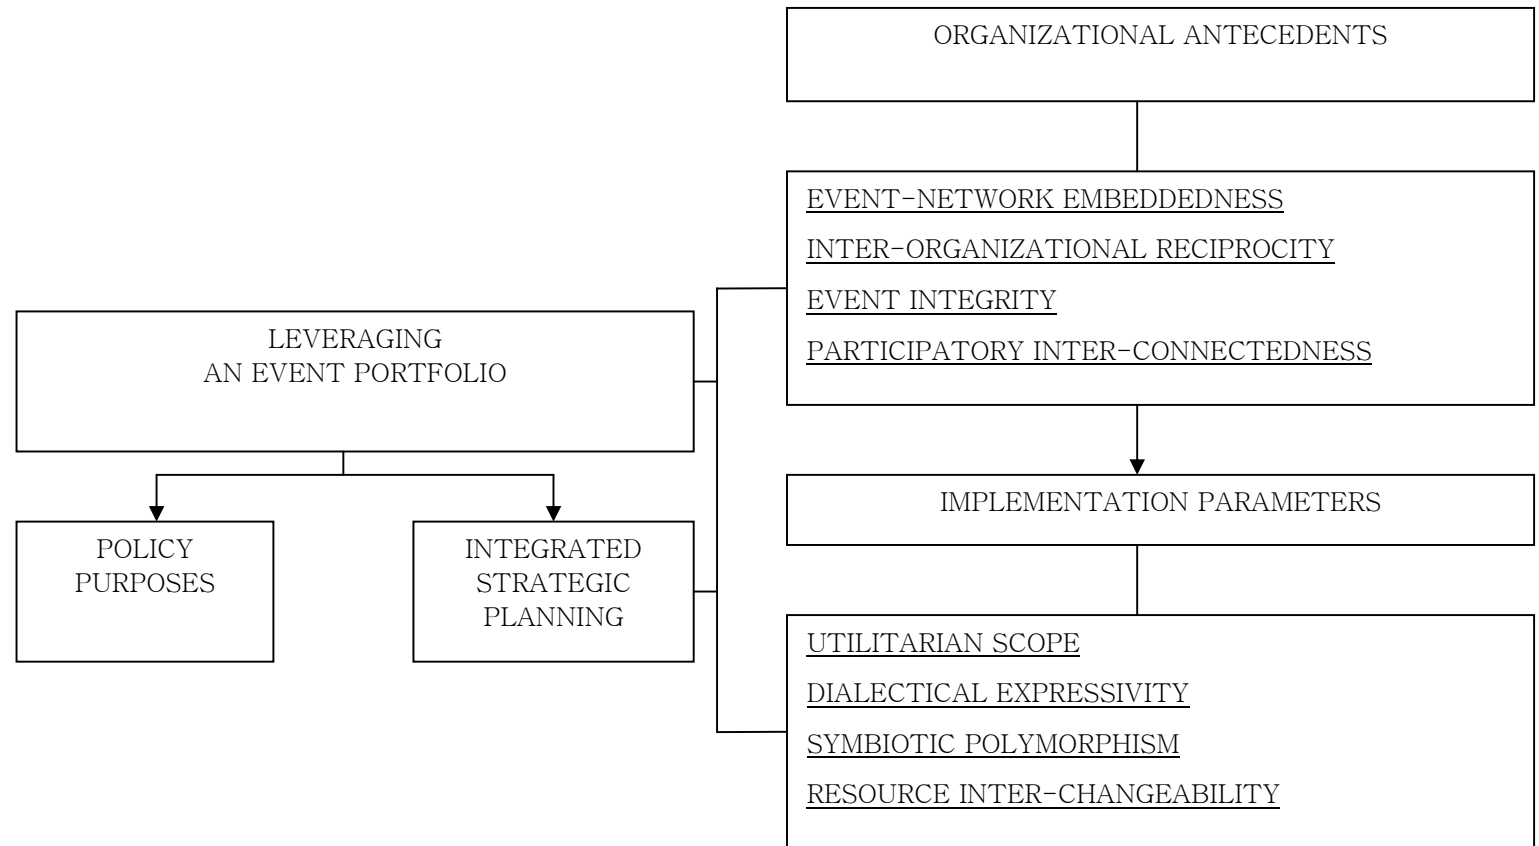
ORGANIZATIONAL ANTECEDENTS

EVENT-NETWORK EMBEDDEDNESS
INTER-ORGANIZATIONAL RECIPROCITY
EVENT INTEGRITY
PARTICIPATORY INTER-CONNECTEDNESS

LEVERAGING
AN EVENT PORTFOLIO

IMPLEMENTATION PARAMETERS

POLICY
PURPOSES

INTEGRATED
STRATEGIC
PLANNING

UTILITARIAN SCOPE
DIALECTICAL EXPRESSIVITY
SYMBIOTIC POLYMORPHISM
RESOURCE INTER-CHANGEABILITY